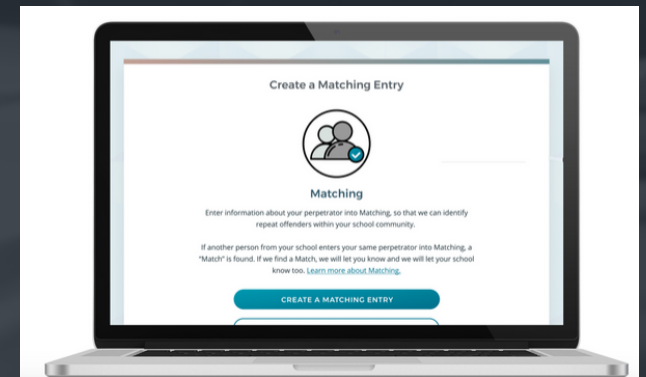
Create a Matching Entry

Matching

Enter information about your perpetrator into Matching, so that we can identify repeat offenders within your school community.

If another person from your school enters your same perpetrator into Matching, a "Match" is found. If we find a Match, we will let you know and we will let your school know too. Learn more about Matching.

CREATE A MATCHING ENTRY